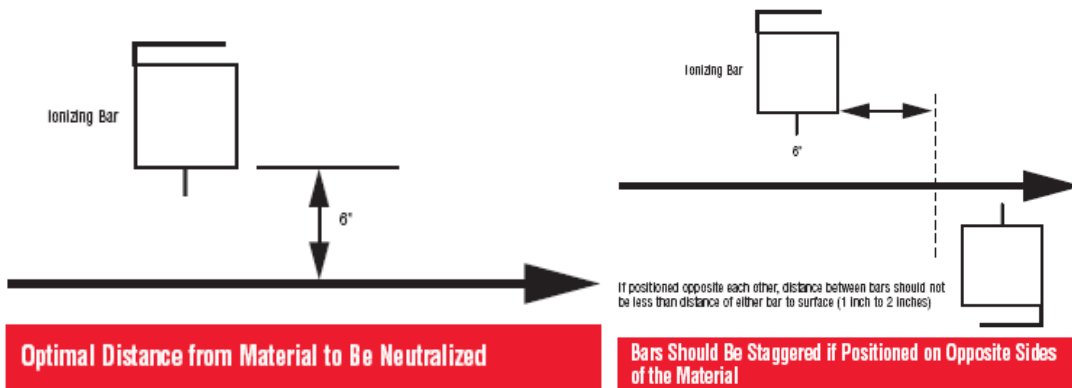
Ionizing Bar

6"

Optimal Distance from Material to Be Neutralized

Ionizing Bar

6"

If positioned opposite each other, distance between bars should not be less than distance of either bar to surface (1 inch to 2 inches)

Bars Should Be Staggered if Positioned on Opposite Sides of the Material